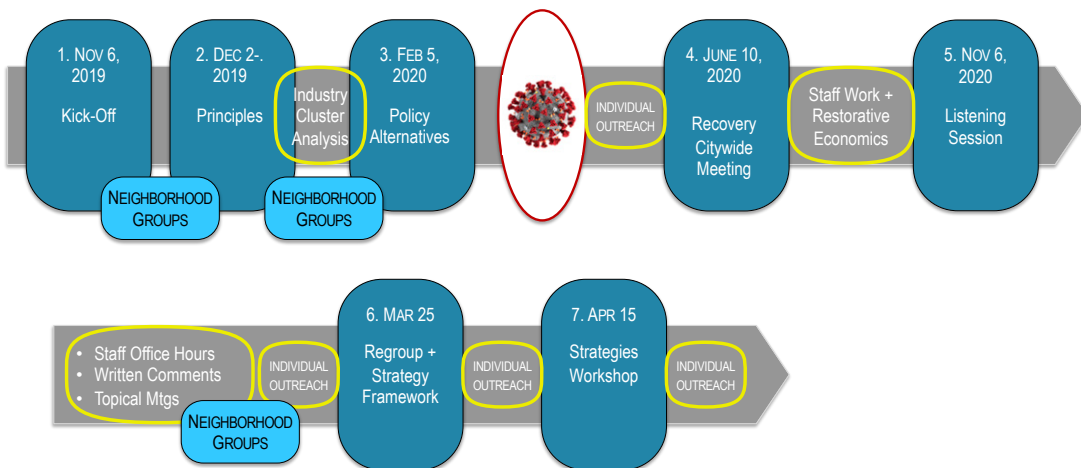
1. NOV 6, 2019

Kick-Off

NEIGHBORHOOD GROUPS

2. DEC 2-. 2019

Principles

Industry Cluster Analysis

NEIGHBORHOOD GROUPS

3. FEB 5, 2020

Policy Alternatives

INDIVIDUAL OUTREACH

4. JUNE 10, 2020

Recovery Citywide Meeting

Staff Work + Restorative Economics

5. NOV 6, 2020

Listening Session

• Staff Office Hours
• Written Comments
• Topical Mtgs

NEIGHBORHOOD GROUPS

INDIVIDUAL OUTREACH

6. MAR 25

Regroup + Strategy Framework

INDIVIDUAL OUTREACH

7. APR 15

Strategies Workshop

INDIVIDUAL OUTREACH